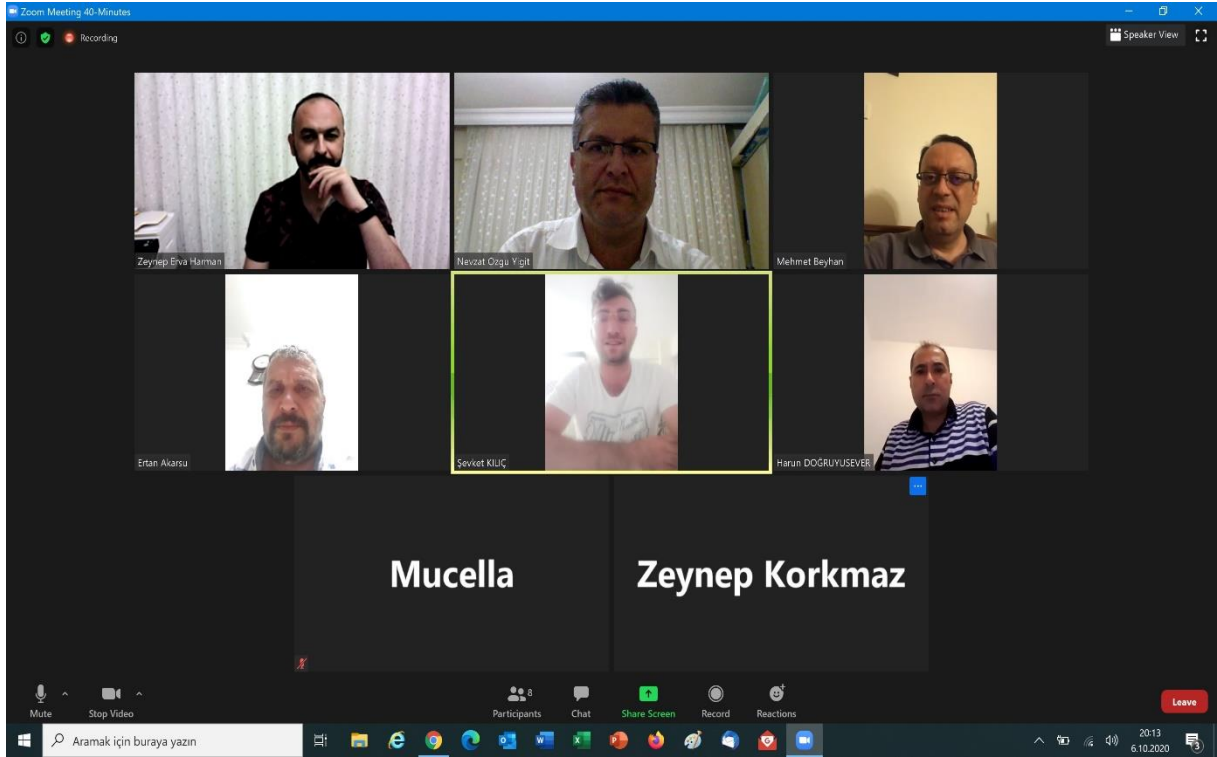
Zoom Meeting 40-Minutes

Recording

Speaker View

Zeynep Erva Harman

Nevzat Ozgu Yigit

Mehmet Beyhan

Ertan Akarsu

Şevket KILIÇ

Harun DOĞRUYUSEVER

Mucella

Zeynep Korkmaz

Mute

Stop Video

8

Participants

Chat

Share Screen

Record

Reactions

Leave

Aramak için buraya yazın

20:13
6.10.2020

3